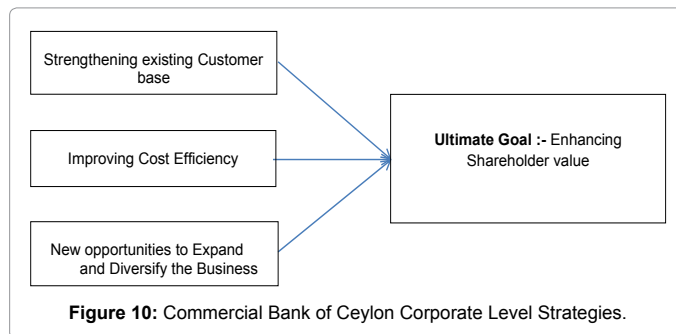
Strengthening existing Customer base

Improving Cost Efficiency

New opportunities to Expand and Diversify the Business

**Ultimate Goal :-** Enhancing Shareholder value

**Figure 10:** Commercial Bank of Ceylon Corporate Level Strategies.